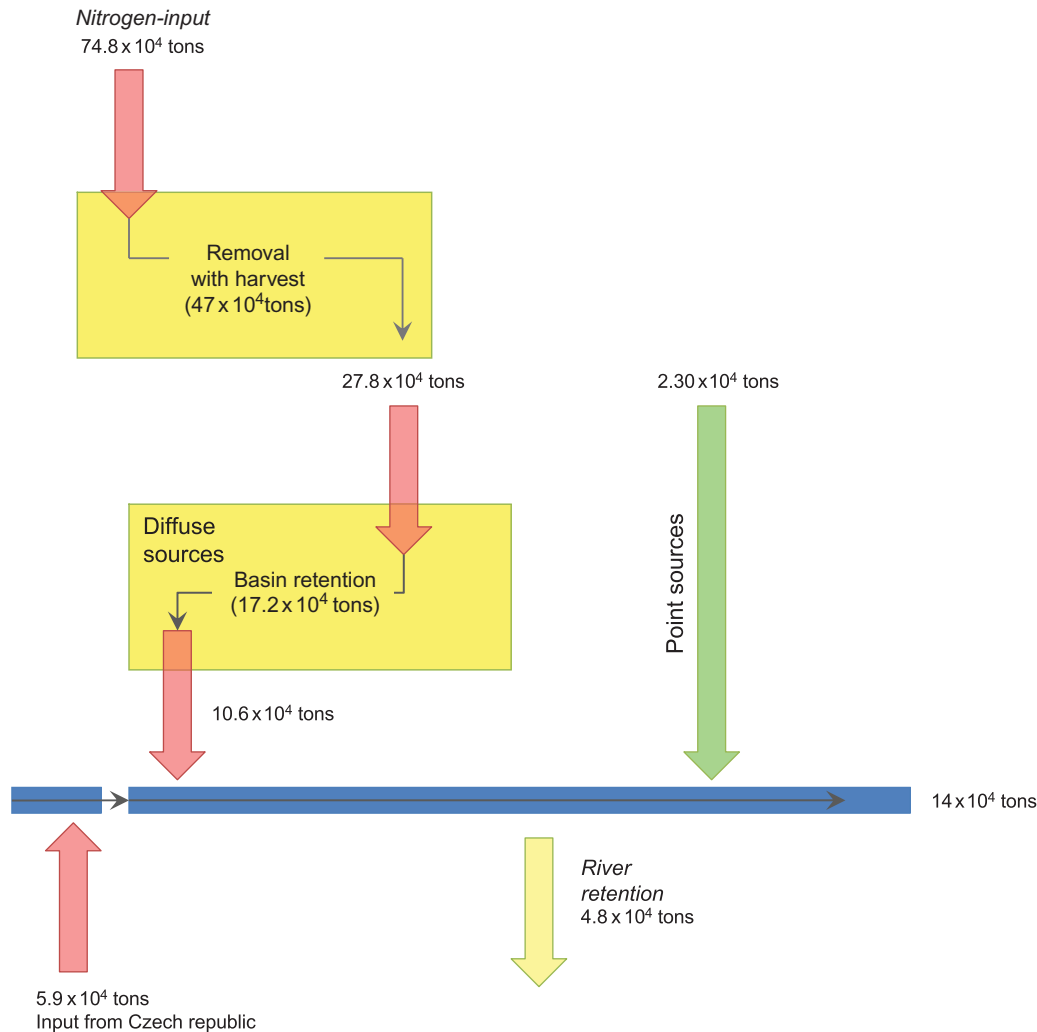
Nitrogen-input
74.8 x $10^4$ tons

Removal with harvest ($47 \times 10^4$tons)

27.8 x $10^4$ tons

2.30 x $10^4$ tons

Diffuse sources

Basin retention ($17.2 \times 10^4$ tons)

Point sources

10.6 x $10^4$ tons

14 x $10^4$ tons

River retention
4.8 x $10^4$ tons

5.9 x $10^4$ tons
Input from Czech republic